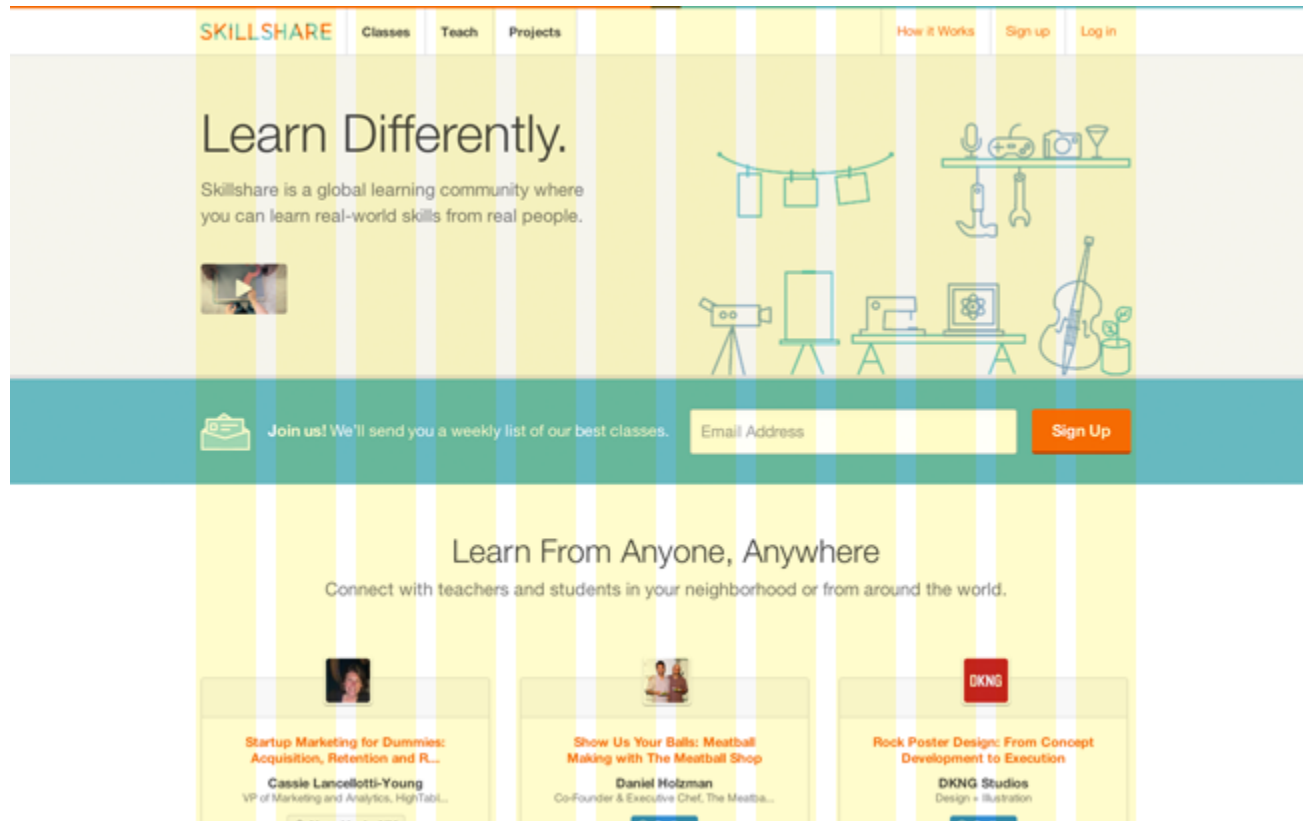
SKILLSHARE Classes Teach Projects How it Works Sign up Log in

Learn Differently.

Skillshare is a global learning community where you can learn real-world skills from real people.

Join us! We'll send you a weekly list of our best classes.

Email Address

Sign Up

Learn From Anyone, Anywhere

Connect with teachers and students in your neighborhood or from around the world.

DKNG

Startup Marketing for Dummies: Acquisition, Retention and R...

Cassie Lancellotti-Young

VP of Marketing and Analytics, HighTabl...

Show Us Your Balls: Meatball Making with The Meatball Shop

Daniel Holzman

Co-Founder & Executive Chef, The Meatba...

Rock Poster Design: From Concept Development to Execution

DKNG Studios

Design + Illustration